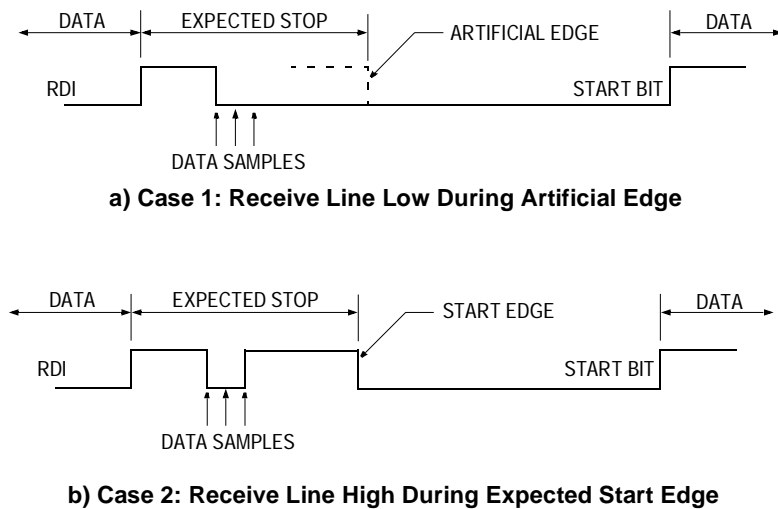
DATA

EXPECTED STOP

ARTIFICIAL EDGE

DATA

RDI

START BIT

DATA SAMPLES

a) Case 1: Receive Line Low During Artificial Edge

DATA

EXPECTED STOP

START EDGE

DATA

RDI

START BIT

DATA SAMPLES

b) Case 2: Receive Line High During Expected Start Edge